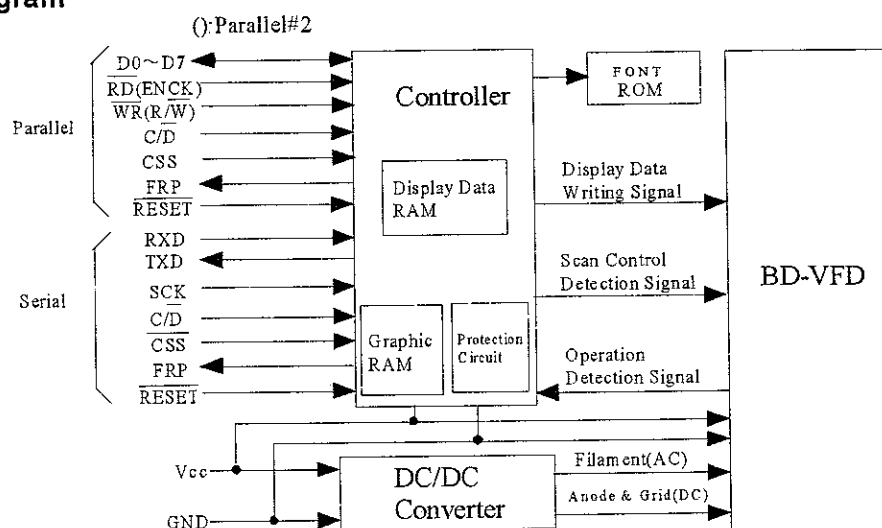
gram

():Parallel#2

Parallel

D0～D7
$\overline{RD}$($\overline{ENCK}$)
$\overline{WR}$($R/\overline{W}$)
$C/\overline{D}$
CSS
$\overline{FRP}$
$\overline{RESET}$

Serial

RXD
TXD
$\overline{SCK}$
$\overline{C/D}$
$\overline{CSS}$
$\overline{FRP}$
$\overline{RESET}$

Controller

Display Data RAM

Graphic RAM

Protection Circuit

FONT ROM

Display Data Writing Signal

Scan Control Detection Signal

Operation Detection Signal

BD-VFD

Vcc

GND

DC/DC Converter

Filament(AC)

Anode & Grid(DC)